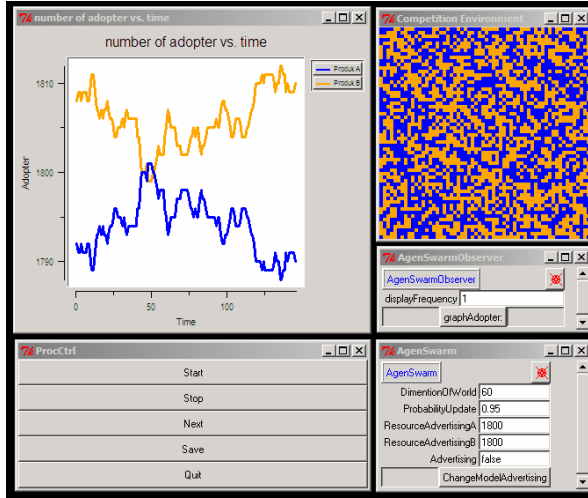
number of adopter vs. time

number of adopter vs. time

Produk A
Produk B

1810
1800
1790

Adopter

0
50
100

Time

Competition Environment

AgenSwarmObserver

AgenSwarmObserver

displayFrequency 1

graphAdopter:

ProcCtrl

Start

Stop

Next

Save

Quit

AgenSwarm

AgenSwarm

DimentionOfWorld 60

ProbabilityUpdate 0.95

ResourceAdvertisingA 1800

ResourceAdvertisingB 1800

Advertising false

ChangeModelAdvertising